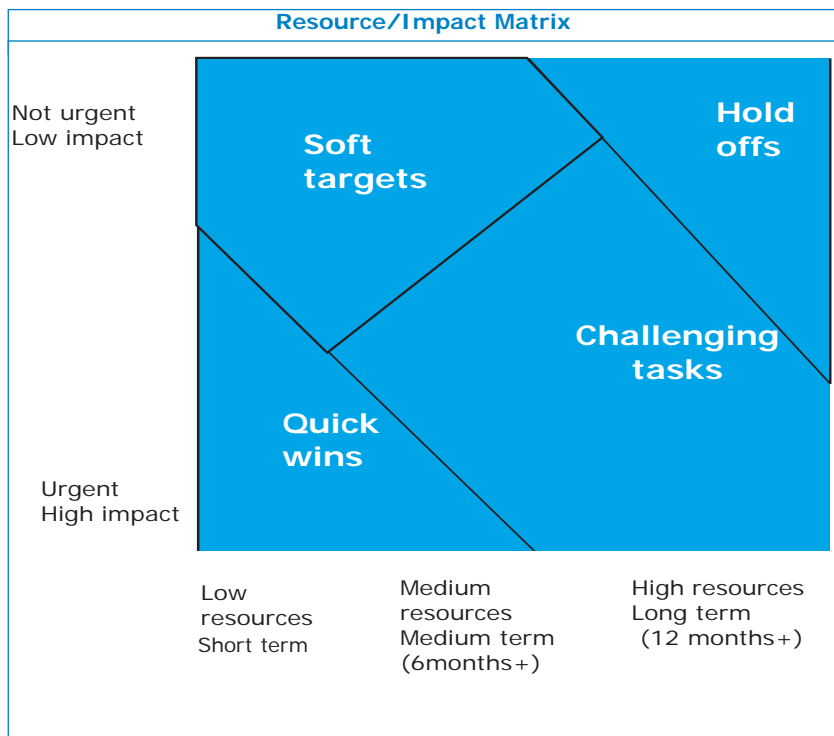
Resource/Impact Matrix

Not urgent
Low impact

Soft targets

Hold offs

Challenging tasks

Quick wins

Urgent
High impact

Low resources
Short term

Medium resources
Medium term
(6months+)

High resources
Long term
(12 months+)